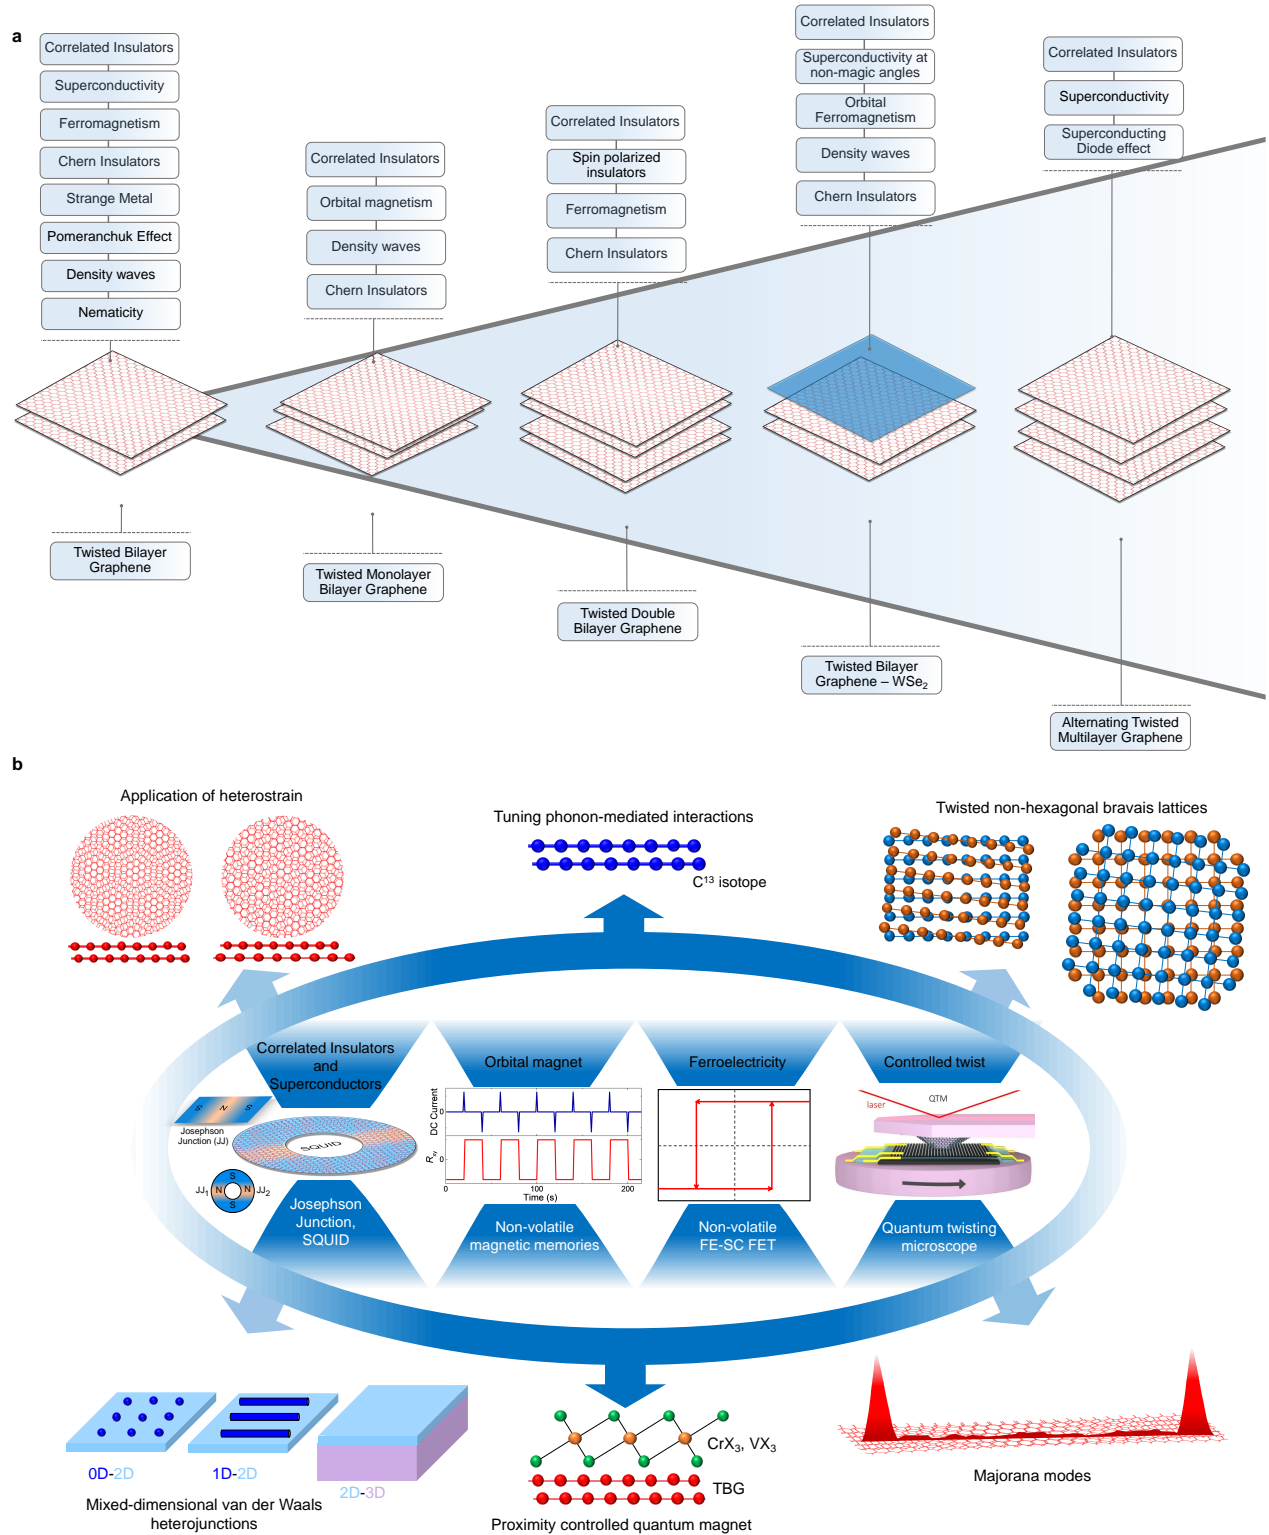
a

Correlated Insulators
Superconductivity
Ferromagnetism
Chern Insulators
Strange Metal
Pomeranchuk Effect
Density waves
Nematicity

Twisted Bilayer Graphene

Correlated Insulators
Orbital magnetism
Density waves
Chern Insulators

Twisted Monolayer Bilayer Graphene

Correlated Insulators
Spin polarized insulators
Ferromagnetism
Chern Insulators

Twisted Double Bilayer Graphene

Correlated Insulators
Superconductivity at non-magic angles
Orbital Ferromagnetism
Density waves
Chern Insulators

Twisted Bilayer Graphene – $WSe_2$

Correlated Insulators
Superconductivity
Superconducting Diode effect

Alternating Twisted Multilayer Graphene

b

Application of heterostrain

Tuning phonon-mediated interactions

$C^{13}$ isotope

Twisted non-hexagonal bravais lattices

Correlated Insulators and Superconductors

Orbital magnet

Ferroelectricity

Controlled twist

Josephson Junction (JJ)

SQUID

$JJ_1$ N S N S $JJ_2$

DC Current

0

$R_{xy}$

0

0 100 200
Time (s)

laser

QTM

Josephson Junction, SQUID

Non-volatile magnetic memories

Non-volatile FE-SC FET

Quantum twisting microscope

0D-2D

1D-2D

2D-3D

Mixed-dimensional van der Waals heterojunctions

$CrX_3$, $VX_3$

TBG

Proximity controlled quantum magnet

Majorana modes